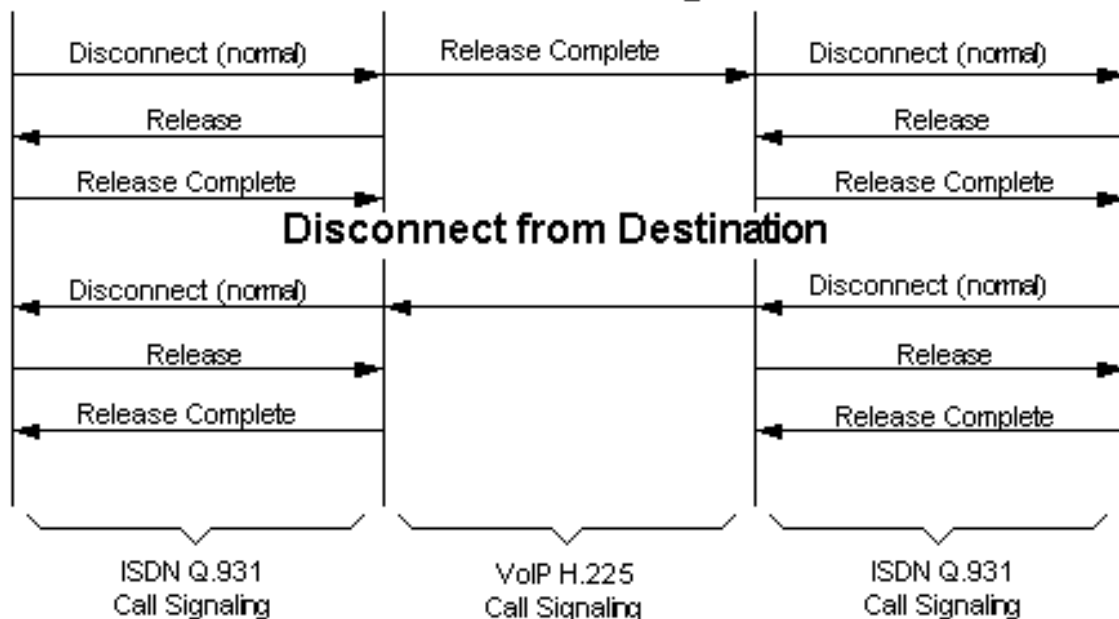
Disconnect (normal)

Release Complete

Disconnect (normal)

Release

Release

Release Complete

Release Complete

Disconnect from Destination

Disconnect (normal)

Disconnect (normal)

Release

Release

Release Complete

Release Complete

ISDN Q.931
Call Signaling

VoIP H.225
Call Signaling

ISDN Q.931
Call Signaling